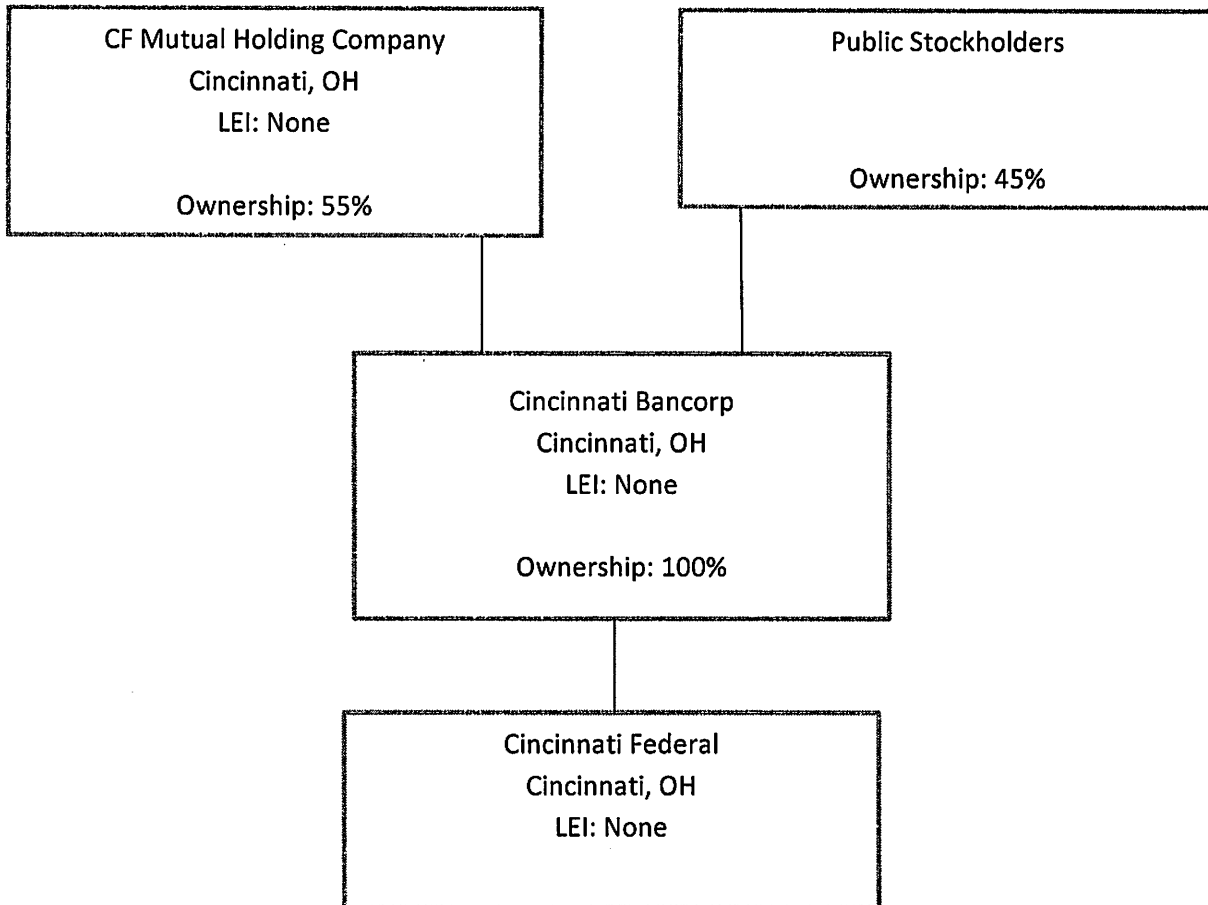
CF Mutual Holding Company
Cincinnati, OH
LEI: None

Ownership: 55%

Public Stockholders

Ownership: 45%

Cincinnati Bancorp
Cincinnati, OH
LEI: None

Ownership: 100%

Cincinnati Federal
Cincinnati, OH
LEI: None